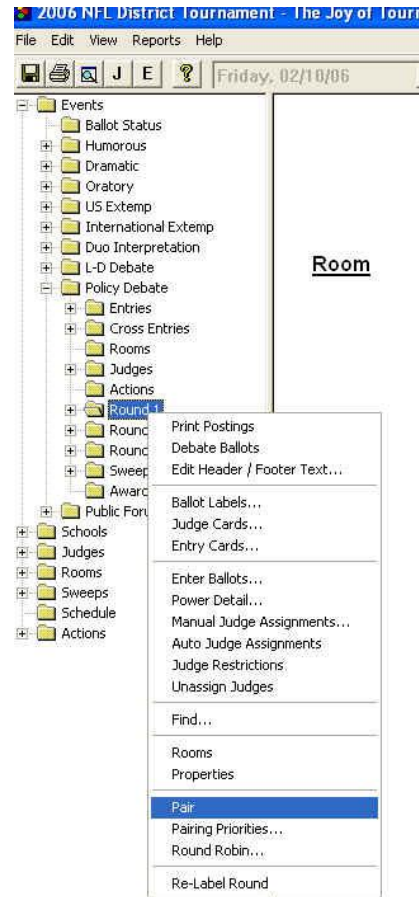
2006 NFL District Tournament - The Joy of Tour

File Edit View Reports Help

J E ? Friday, 02/10/06

Events
Ballot Status
Humorous
Dramatic
Oratory
US Extemp
International Extemp
Duo Interpretation
L-D Debate
Policy Debate
Entries
Cross Entries
Rooms
Judges
Actions
Round 1
Rounc
Rounc
Sweep
Awarc
Public Foru
Schools
Judges
Rooms
Sweeps
Schedule
Actions

Room

Print Postings
Debate Ballots
Edit Header / Footer Text...

Ballot Labels...
Judge Cards...
Entry Cards...

Enter Ballots...
Power Detail...
Manual Judge Assignments...
Auto Judge Assignments
Judge Restrictions
Unassign Judges

Find...

Rooms
Properties

Pair
Pairing Priorities...
Round Robin...

Re-Label Round